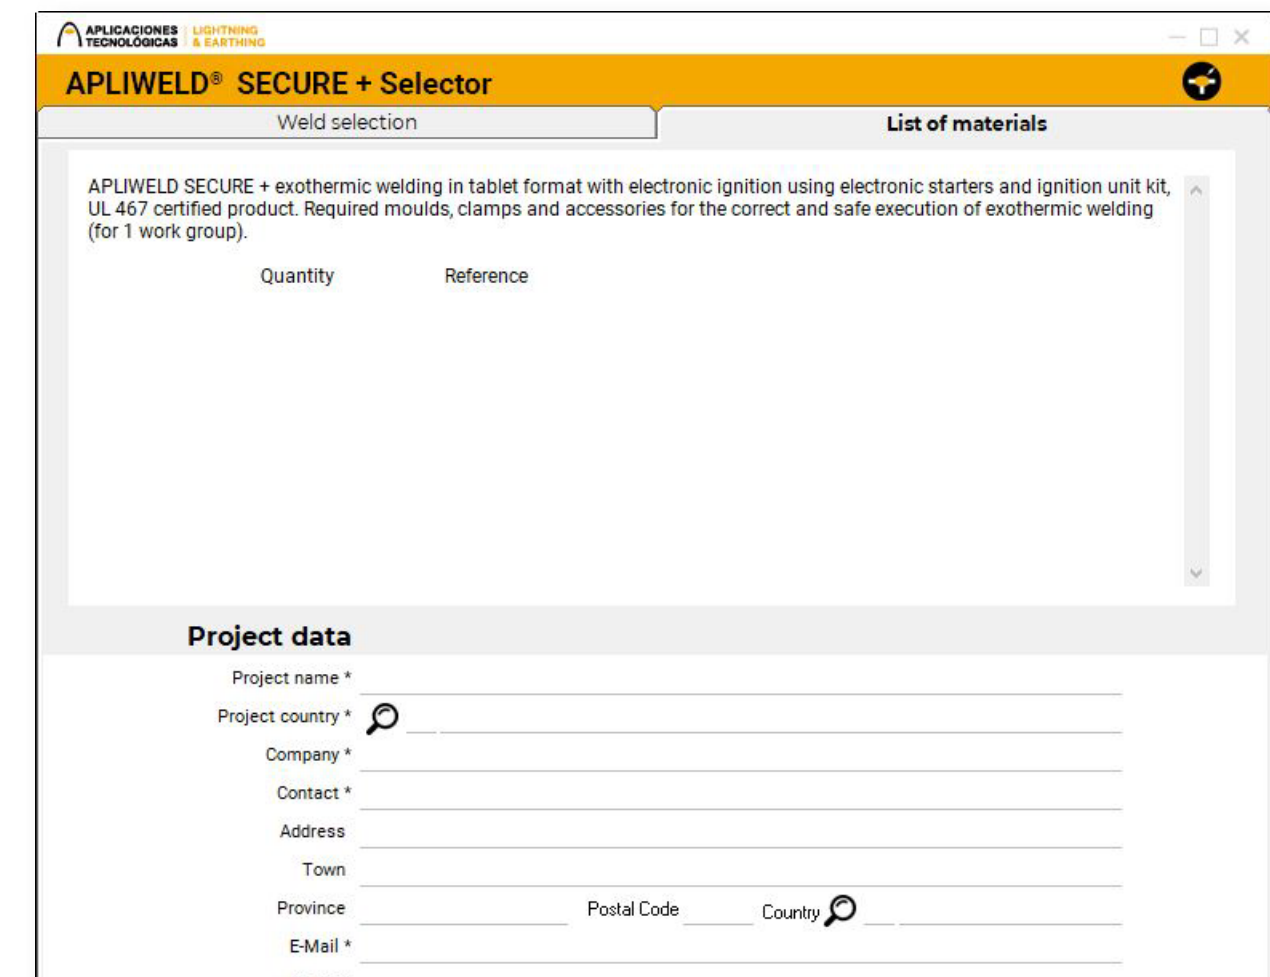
APLICACIONES TECNOLÓGICAS | LIGHTNING & EARTHING

APLIWELD® SECURE + Selector

Weld selection

List of materials

APLIWELD SECURE + exothermic welding in tablet format with electronic ignition using electronic starters and ignition unit kit, UL 467 certified product. Required moulds, clamps and accessories for the correct and safe execution of exothermic welding (for 1 work group).

Quantity Reference

Project data

Project name *

Project country *

Company *

Contact *

Address

Town

Province

Postal Code

Country

E-Mail *